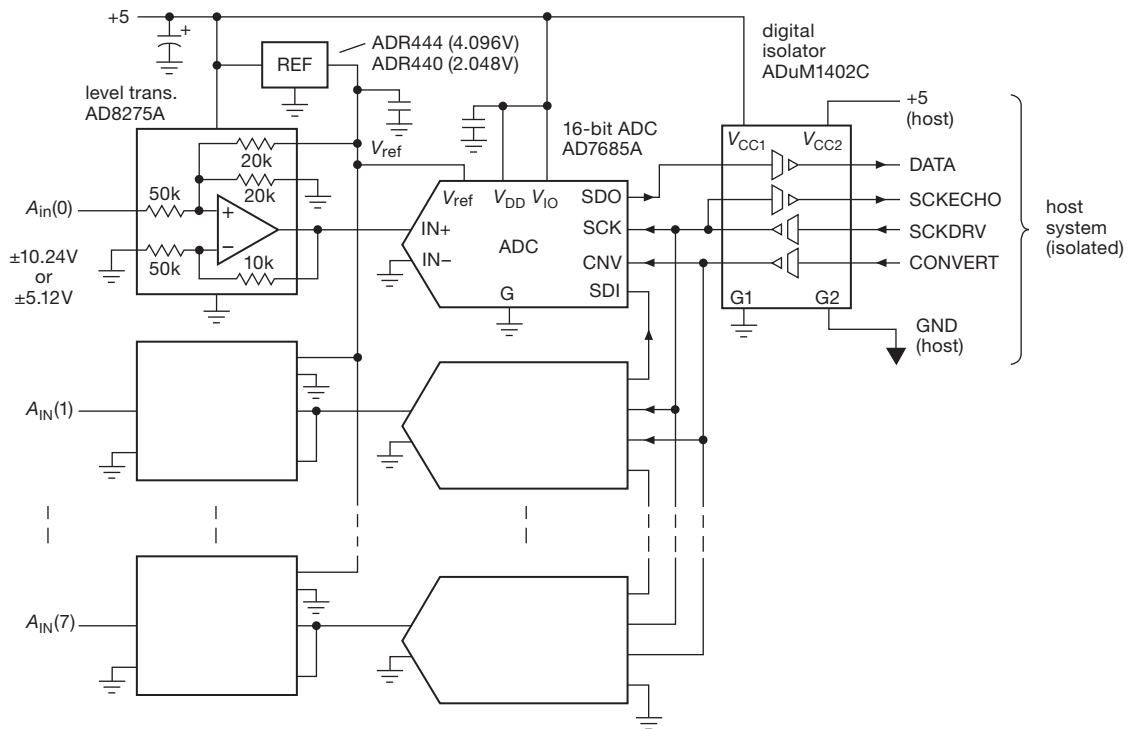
+5

+

REF

ADR444 (4.096V)
ADR440 (2.048V)

digital isolator ADuM1402C

level trans. AD8275A

16-bit ADC AD7685A

+5 (host)

$V_{ref}$

20k

20k

50k

+

–

50k

10k

$A_{in}(0)$

±10.24V or ±5.12V

$V_{ref}$

$V_{DD}$

$V_{IO}$

IN+

ADC

IN–

G

SDO

SCK

CNV

SDI

$V_{CC1}$

$V_{CC2}$

DATA

SCKECHO

SCKDRV

CONVERT

host system (isolated)

G1

G2

GND (host)

$A_{IN}(1)$

$A_{IN}(7)$